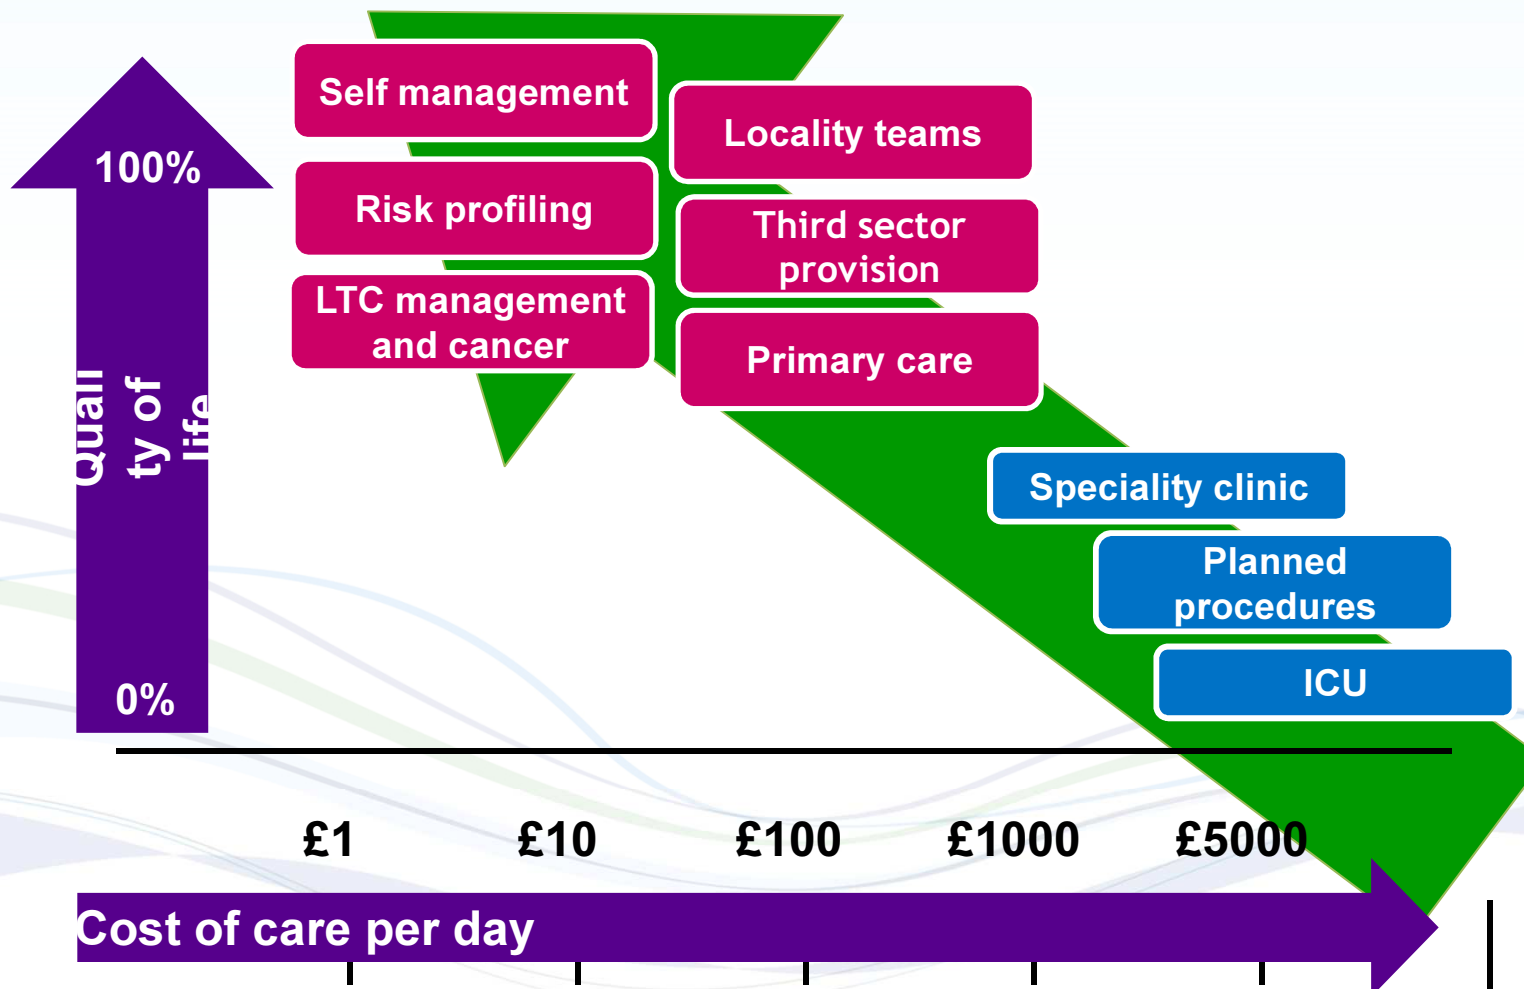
100%
Quali ty of life
0%

Self management
Risk profiling
LTC management and cancer

Locality teams
Third sector provision
Primary care

Speciality clinic
Planned procedures
ICU

£1
£10
£100
£1000
£5000

Cost of care per day